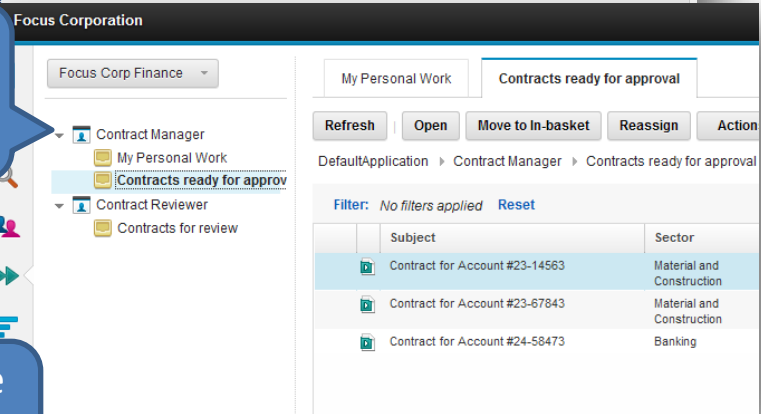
Focus Corporation

Focus Corp Finance

Contract Manager
My Personal Work
Contracts ready for approv
Contract Reviewer
Contracts for review

My Personal Work | Contracts ready for approval

Refresh | Open | Move to In-basket | Reassign | Action

DefaultApplication ▸ Contract Manager ▸ Contracts ready for approval

Filter: No filters applied Reset

| Subject | Sector |
|---|---|
| Contract for Account #23-14563 | Material and Construction |
| Contract for Account #23-67843 | Material and Construction |
| Contract for Account #24-58473 | Banking |

e